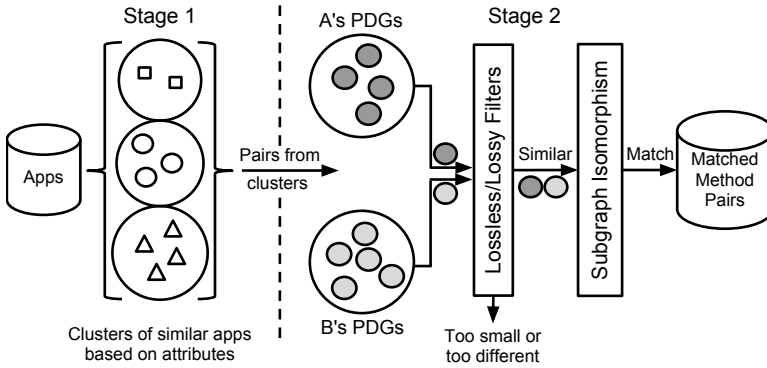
Stage 1

Apps

Pairs from clusters

Clusters of similar apps based on attributes

A's PDGs

Stage 2

B's PDGs

Lossless/Lossy Filters

Too small or too different

Similar

Subgraph Isomorphism

Match

Matched Method Pairs